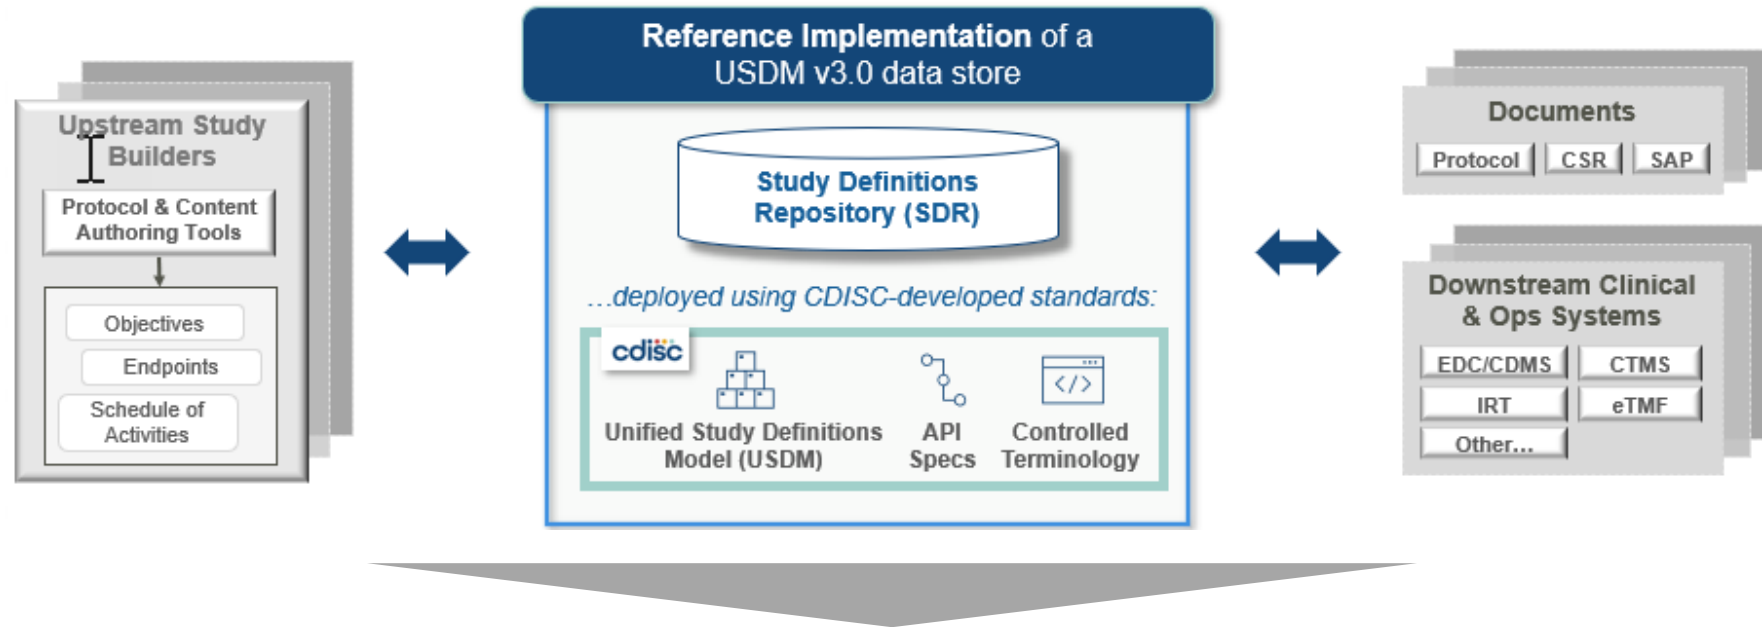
Upstream Study Builders

Protocol & Content Authoring Tools

Objectives

Endpoints

Schedule of Activities

Reference Implementation of a USDM v3.0 data store

Study Definitions Repository (SDR)

...deployed using CDISC-developed standards:

cdisc

Unified Study Definitions Model (USDM)

API Specs

Controlled Terminology

Documents

Protocol

CSR

SAP

Downstream Clinical & Ops Systems

EDC/CDMS

CTMS

IRT

eTMF

Other...